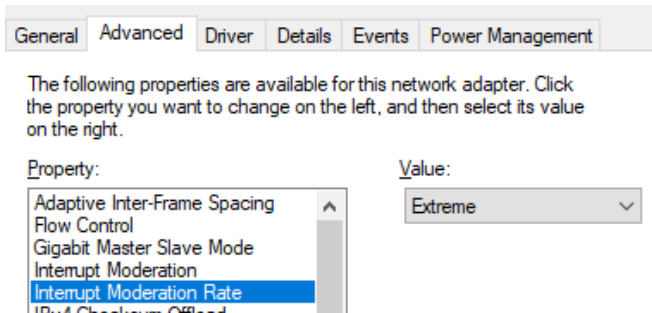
General Advanced Driver Details Events Power Management

The following properties are available for this network adapter. Click the property you want to change on the left, and then select its value on the right.

Property:

Adaptive Inter-Frame Spacing
Flow Control
Gigabit Master Slave Mode
Interrupt Moderation
Interrupt Moderation Rate
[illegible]

Value:

Extreme